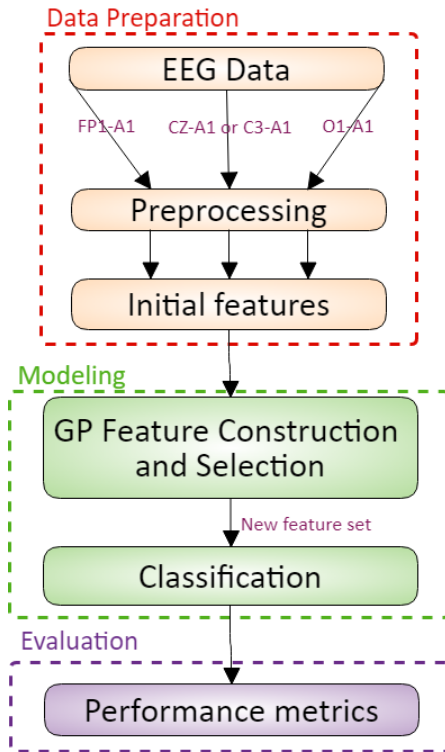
Data Preparation

EEG Data

FP1-A1

CZ-A1 or C3-A1

O1-A1

Preprocessing

Initial features

Modeling

GP Feature Construction and Selection

New feature set

Classification

Evaluation

Performance metrics